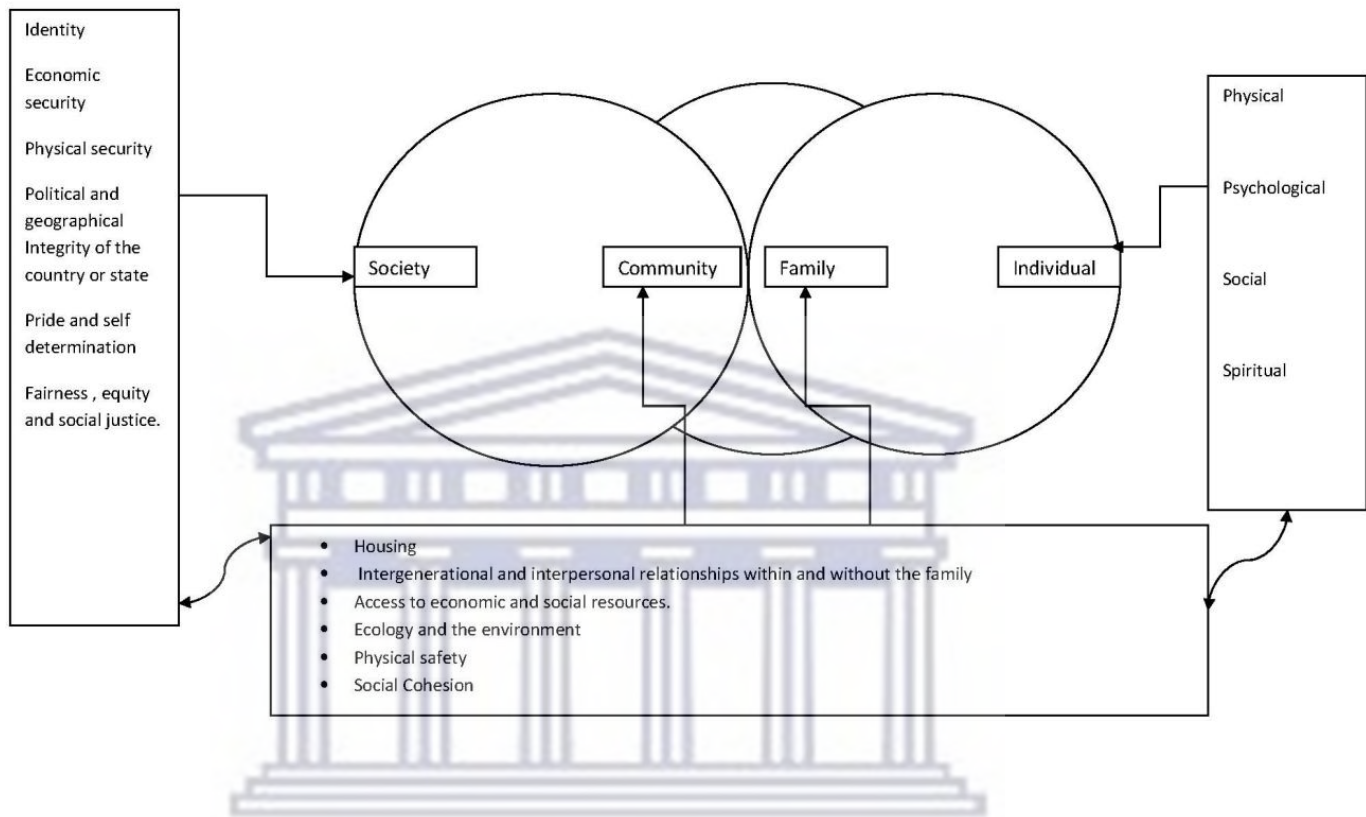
Identity

Economic security

Physical security

Political and geographical Integrity of the country or state

Pride and self determination

Fairness , equity and social justice.

Society

Community

Family

Individual

Physical

Psychological

Social

Spiritual

- Housing
- Intergenerational and interpersonal relationships within and without the family
- Access to economic and social resources.
- Ecology and the environment
- Physical safety
- Social Cohesion